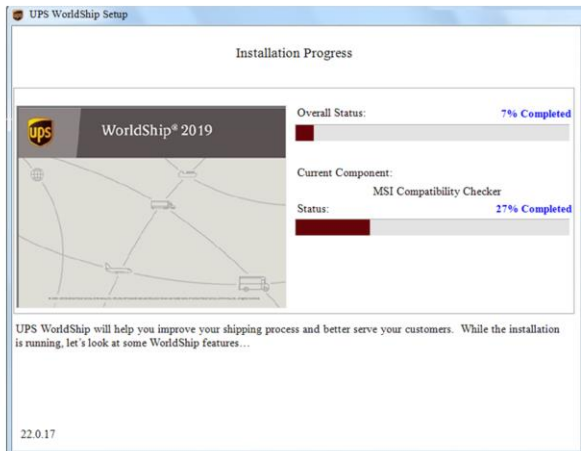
UPS WorldShip Setup

Installation Progress

ups

WorldShip® 2019

Overall Status:

7% Completed

Current Component:

MSI Compatibility Checker

Status:

27% Completed

UPS WorldShip will help you improve your shipping process and better serve your customers. While the installation is running, let's look at some WorldShip features…

22.0.17